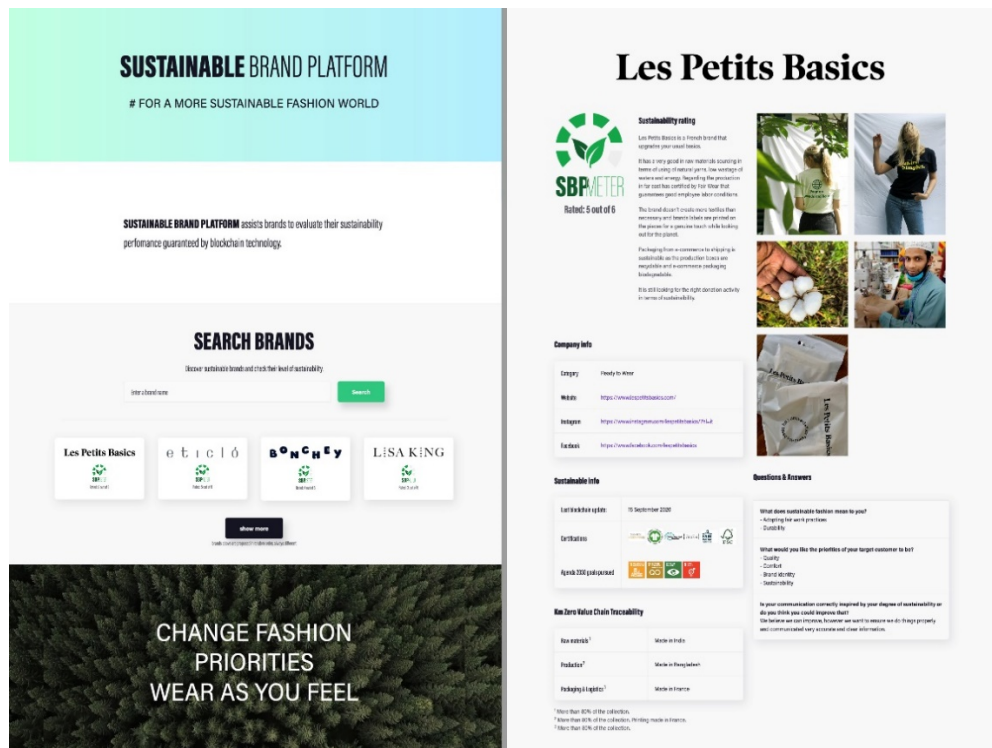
SUSTAINABLE BRAND PLATFORM

# FOR A MORE SUSTAINABLE FASHION WORLD

SUSTAINABLE BRAND PLATFORM assists brands to evaluate their sustainability perfomance guaranteed by blockchain technology.

SEARCH BRANDS

Discover sustainable brands and check their level of sustainability

Enter a brand name

Search

Les Petits Basics
SBP
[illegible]

e t i c l ó
SBP
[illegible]

BONCHEY
SBP
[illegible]

LISA KING
SBP
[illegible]

Show more

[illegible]

CHANGE FASHION PRIORITIES
WEAR AS YOU FEEL

Les Petits Basics

SBPMETER
Rated: 5 out of 6

Sustainability rating

Les Petits Basics is a French brand that upgrades your usual basics.

It has a very good in raw materials sourcing in terms of using of natural yarns, low wastage of waters and energy. Regarding the production in for cost has certified by Fair Wear that guarantees good employee labor conditions.

The brand doesn't create more textiles than necessary and brands labels are printed on the pieces for a genuine touch while looking out for the planet.

Packaging from e-commerce to shipping is sustainable as the production bases are vegetable and e-commerce packaging biodegradable.

It is still looking for the right donation activity in terms of sustainability.

Les Petits Basics

Company info

| Category | Ready to Wear |
|---|---|
| Website | https://www.lespetitsbasics.com/ |
| Instagram | https://www.instagram.com/lespetitsbasics/?hl=fr |
| Facebook | https://www.facebook.com/lespetitsbasics |

Sustainable Info

| Last blockchain update | 15 September 2020 |
|---|---|
| Certifications | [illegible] |
| Agenda 2030 goals pursued | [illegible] |

Km Zero Value Chain Traceability

| Raw materials¹ | Made in India |
|---|---|
| Production² | Made in Bangladesh |
| Packaging & Logistics³ | Made in France |

¹ More than 80% of the collection.
² More than 80% of the collection. Printing made in France.
³ More than 80% of the collection.

Questions & Answers

What does sustainable fashion mean to you?
- Adopting fair work practices
- Durability

What would you like the priorities of your target customer to be?
- Quality
- Comfort
- Brand identity
- Sustainability

Is your communication correctly inspired by your degree of sustainability or do you think you could improve that?
We believe we can improve, however we want to ensure we do things properly and communicated very accurate and clear information.